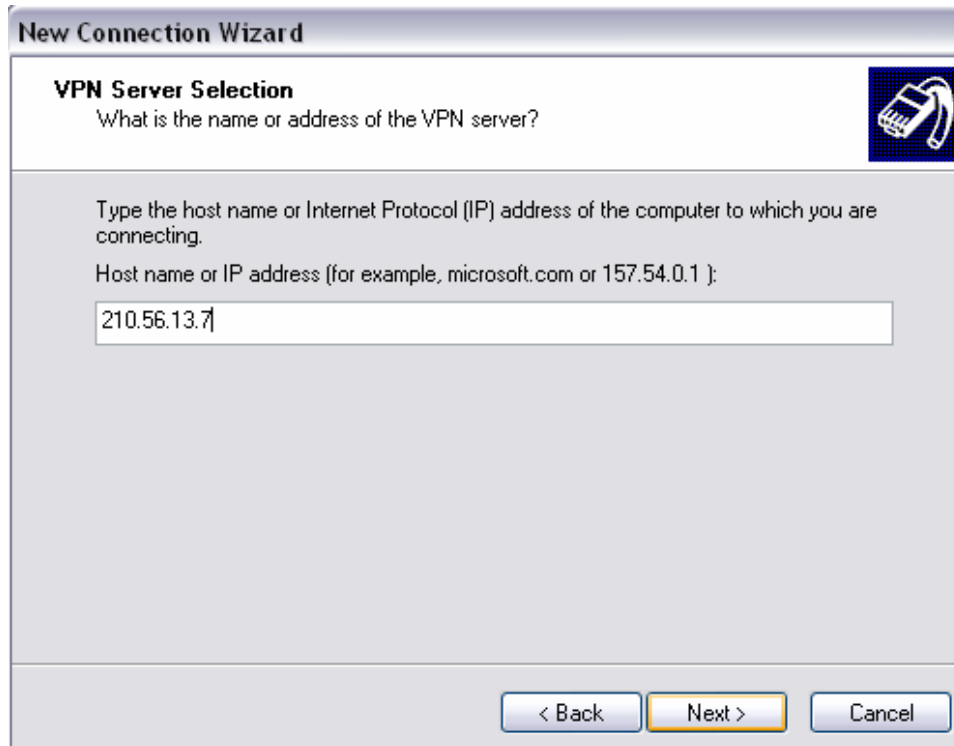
New Connection Wizard

VPN Server Selection
What is the name or address of the VPN server?

Type the host name or Internet Protocol (IP) address of the computer to which you are connecting.

Host name or IP address (for example, microsoft.com or 157.54.0.1 ):

210.56.13.7

< Back
Next >
Cancel